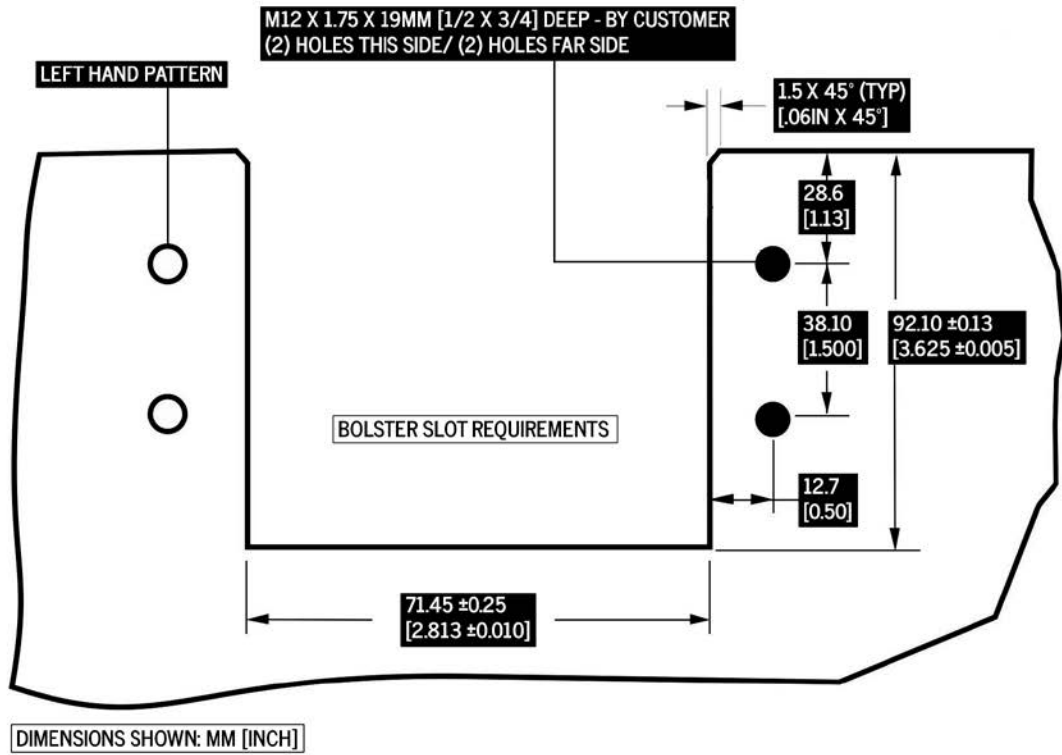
M12 X 1.75 X 19MM [1/2 X 3/4] DEEP - BY CUSTOMER
(2) HOLES THIS SIDE/ (2) HOLES FAR SIDE

LEFT HAND PATTERN

1.5 X 45° (TYP)
[.06IN X 45°]

28.6
[1.13]

38.10
[1.500]

92.10 ±013
[3.625 ±0.005]

BOLSTER SLOT REQUIREMENTS

12.7
[0.50]

71.45 ±0.25
[2.813 ±0.010]

DIMENSIONS SHOWN: MM [INCH]